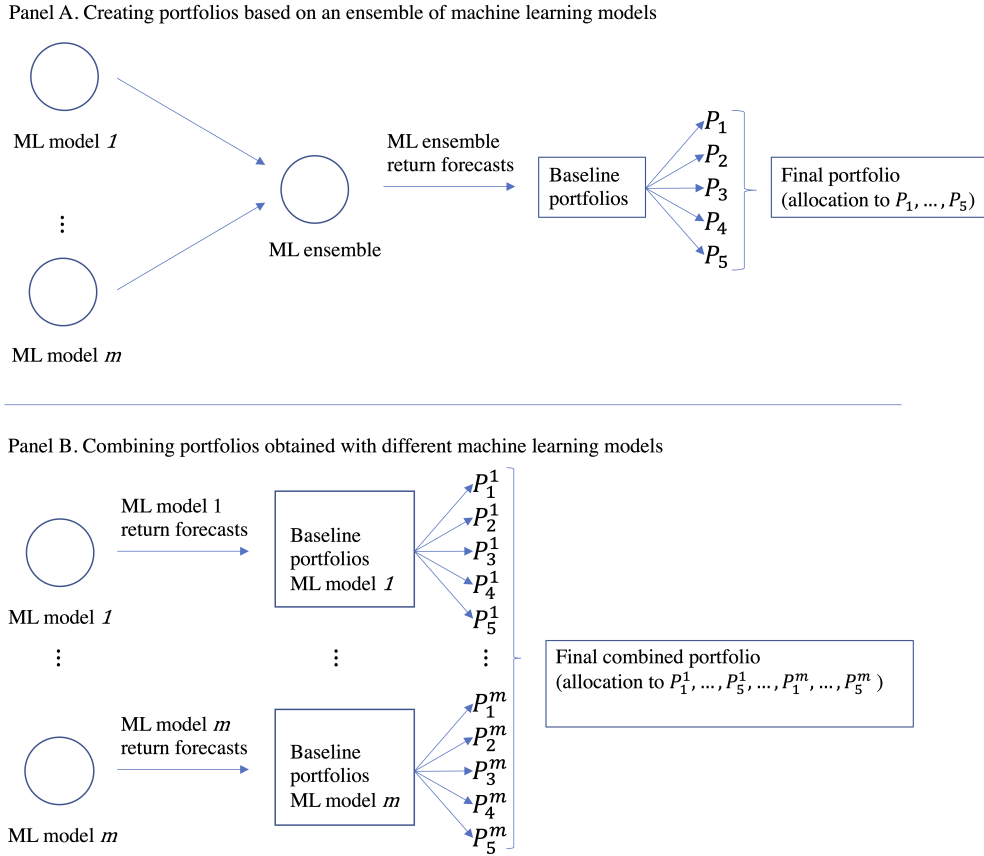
Panel A. Creating portfolios based on an ensemble of machine learning models

ML model *1*

⋮

ML model *m*

ML ensemble

ML ensemble return forecasts

Baseline portfolios

$P_1$
$P_2$
$P_3$
$P_4$
$P_5$

Final portfolio (allocation to $P_1, \dots, P_5$)

Panel B. Combining portfolios obtained with different machine learning models

ML model 1 return forecasts

ML model *1*

Baseline portfolios ML model *1*

$P_1^1$
$P_2^1$
$P_3^1$
$P_4^1$
$P_5^1$

⋮

⋮

⋮

Final combined portfolio (allocation to $P_1^1, \dots, P_5^1, \dots, P_1^m, \dots, P_5^m$ )

ML model *m* return forecasts

Baseline portfolios ML model *m*

$P_1^m$
$P_2^m$
$P_3^m$
$P_4^m$
$P_5^m$

ML model *m*